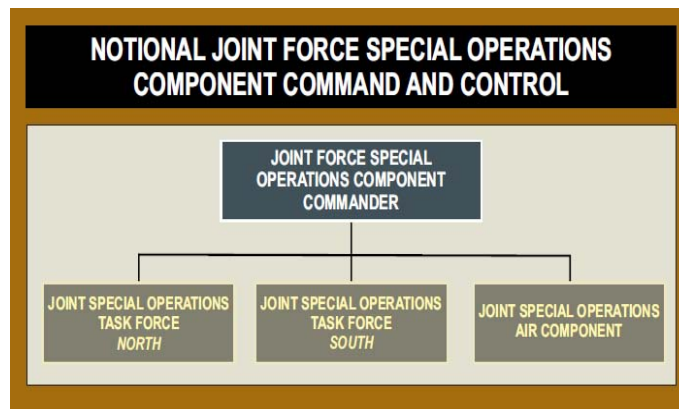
NOTIONAL JOINT FORCE SPECIAL OPERATIONS COMPONENT COMMAND AND CONTROL

JOINT FORCE SPECIAL OPERATIONS COMPONENT COMMANDER

JOINT SPECIAL OPERATIONS TASK FORCE *NORTH*

JOINT SPECIAL OPERATIONS TASK FORCE *SOUTH*

JOINT SPECIAL OPERATIONS AIR COMPONENT